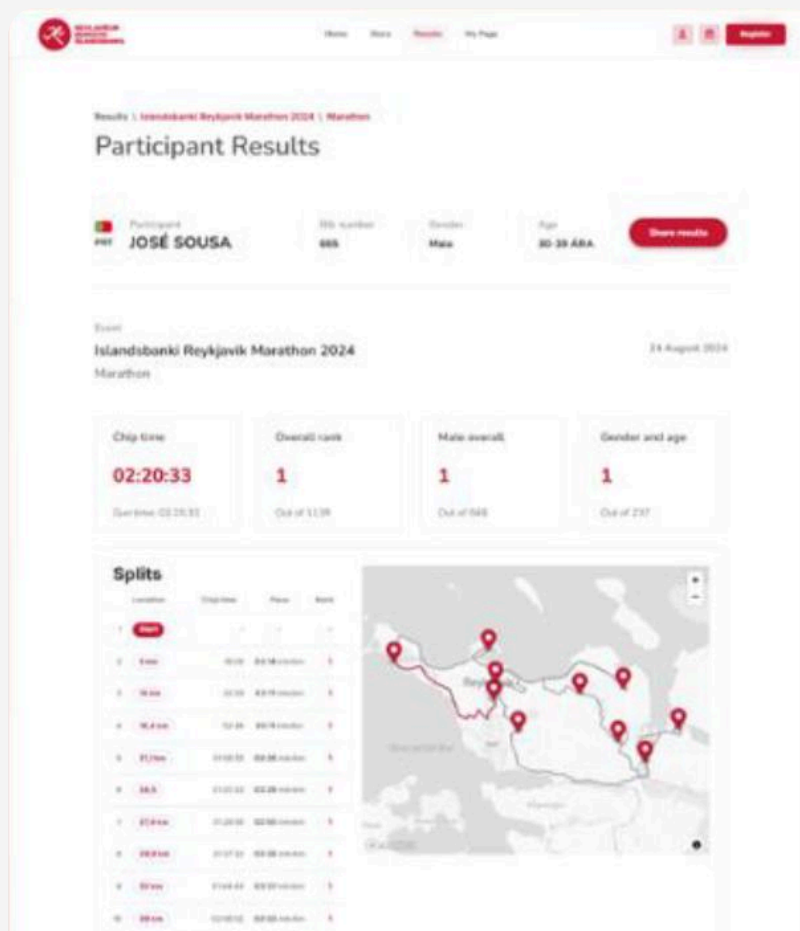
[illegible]

Home Race Results My Page

Register

Results \ Islandsbanki Reykjavik Marathon 2024 \ Marathon

Participant Results

POR Participant
JOSÉ SOUSA

Bib number
665

Gender
Male

Age
30-39 ÁRA

Share results

Event
Islandsbanki Reykjavik Marathon 2024
Marathon

24 August 2024

Chip time
02:20:33
Gun time 02:20:33

Overall rank
1
Out of 1139

Male overall
1
Out of 668

Gender and age
1
Out of 237

Splits

Location Chip time Pace Rank

1 Start

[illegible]

Reykjavík